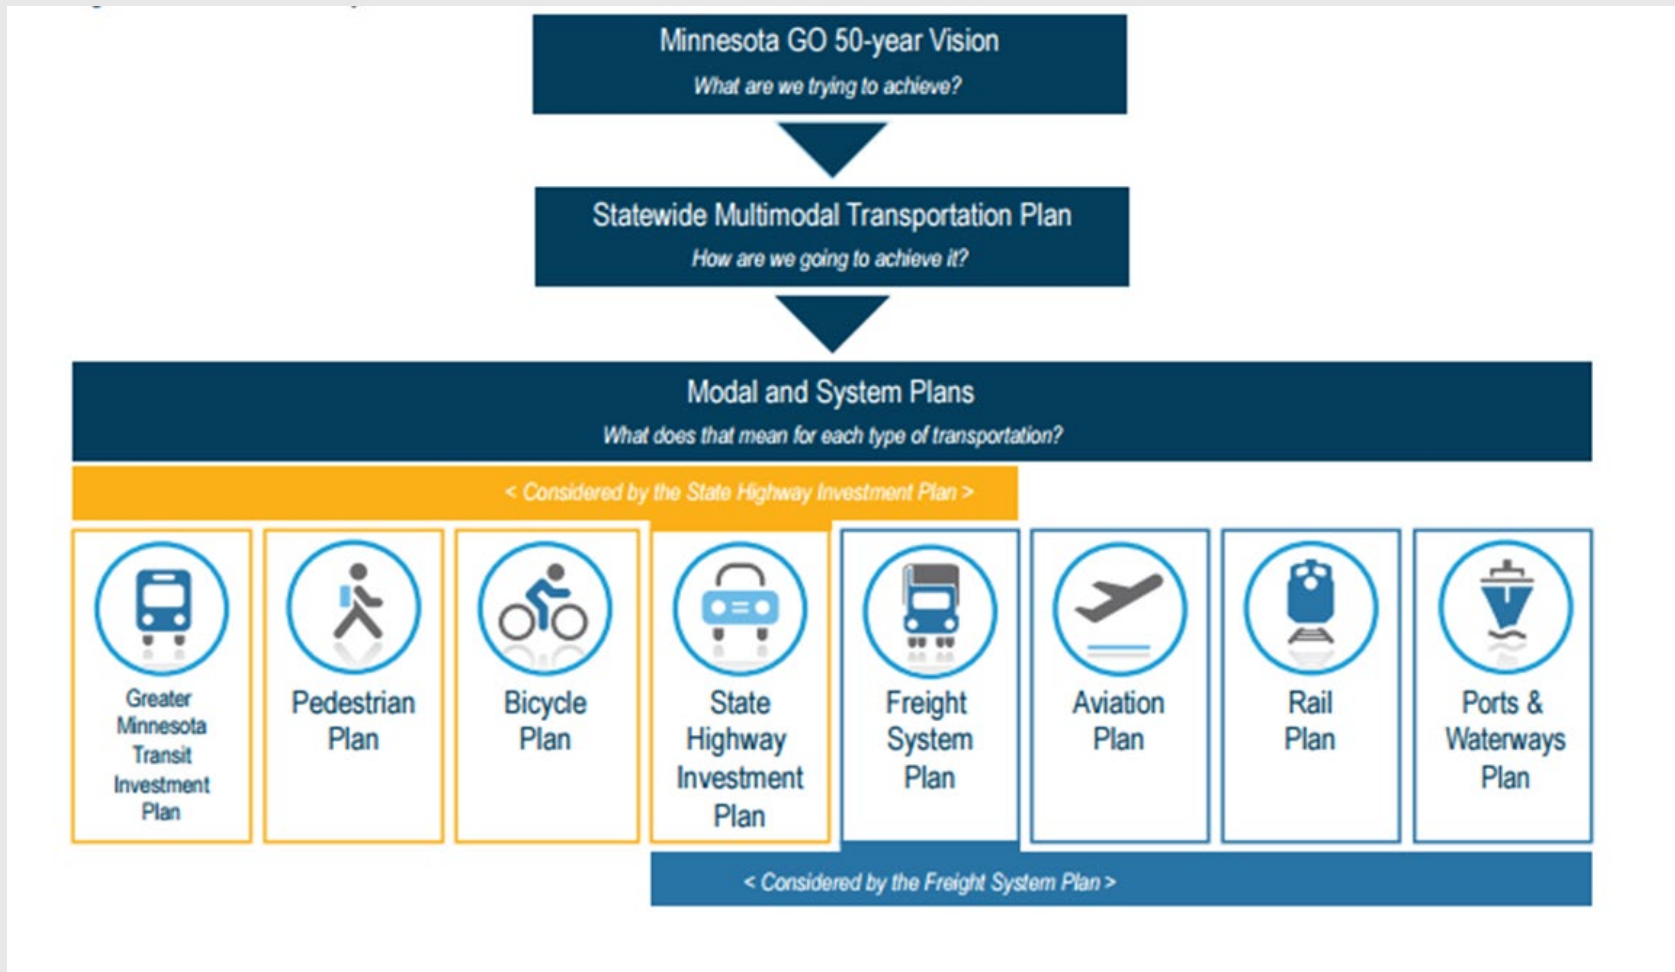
Minnesota GO 50-year Vision

What are we trying to achieve?

Statewide Multimodal Transportation Plan

How are we going to achieve it?

Modal and System Plans

What does that mean for each type of transportation?

< Considered by the State Highway Investment Plan >

Greater Minnesota Transit Investment Plan

Pedestrian Plan

Bicycle Plan

State Highway Investment Plan

Freight System Plan

Aviation Plan

Rail Plan

Ports & Waterways Plan

< Considered by the Freight System Plan >